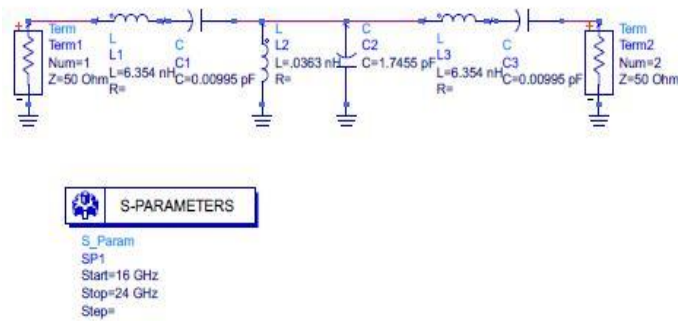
Term
Term1
Num=1
Z=50 Ohm

L
L1
L=6.354 nH
R=

C
C1
C=0.00995 pF

L
L2
L=.0363 nH
R=

C
C2
C=1.7455 pF

L
L3
L=6.354 nH
R=

C
C3
C=0.00995 pF

Term
Term2
Num=2
Z=50 Ohm

S-PARAMETERS

S_Param
SP1
Start=16 GHz
Stop=24 GHz
Step=